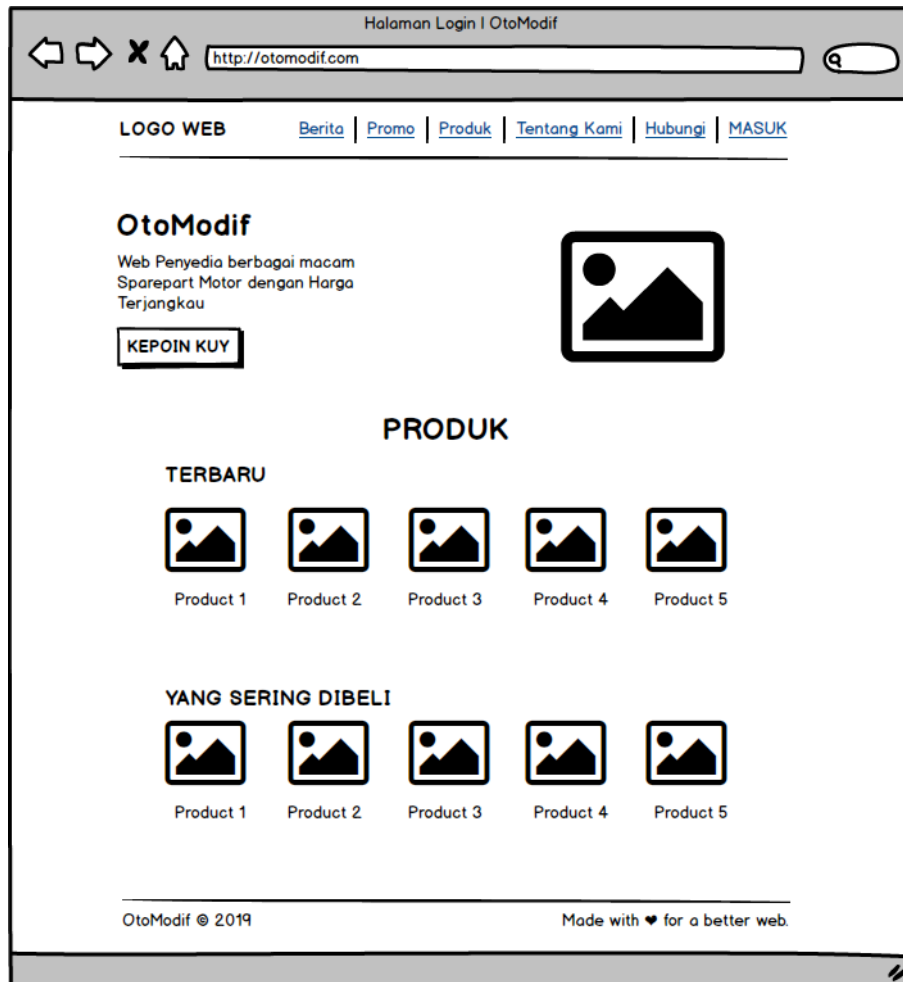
Halaman Login | OtoModif

http://otomodif.com

LOGO WEB

Berita | Promo | Produk | Tentang Kami | Hubungi | MASUK

OtoModif

Web Penyedia berbagai macam Sparepart Motor dengan Harga Terjangkau

KEPOIN KUY

PRODUK

TERBARU

Product 1 Product 2 Product 3 Product 4 Product 5

YANG SERING DIBELI

Product 1 Product 2 Product 3 Product 4 Product 5

OtoModif © 2019

Made with ❤ for a better web.